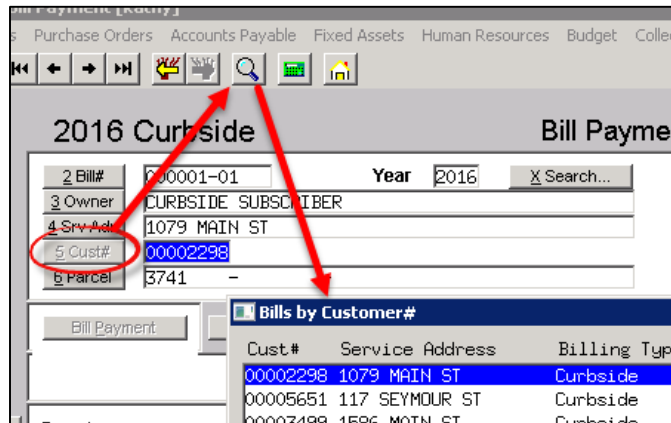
Bill Payment [Kathy]

s Purchase Orders Accounts Payable Fixed Assets Human Resources Budget Colle

2016 Curbside

Bill Payme

2 Bill# 000001-01 Year 2016 X Search...

3 Owner CURBSIDE SUBSCRIBER

4 Srv Adr 1079 MAIN ST

5 Cust# 00002298

6 Parcel 3741 -

Bill Payment

Bills by Customer#

| Cust# | Service Address | Billing Typ |
|---|---|---|
| 00002298 | 1079 MAIN ST | Curbside |
| 00005651 | 117 SEYMOUR ST | Curbside |
| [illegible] | 1586 MAIN ST | Curbside |